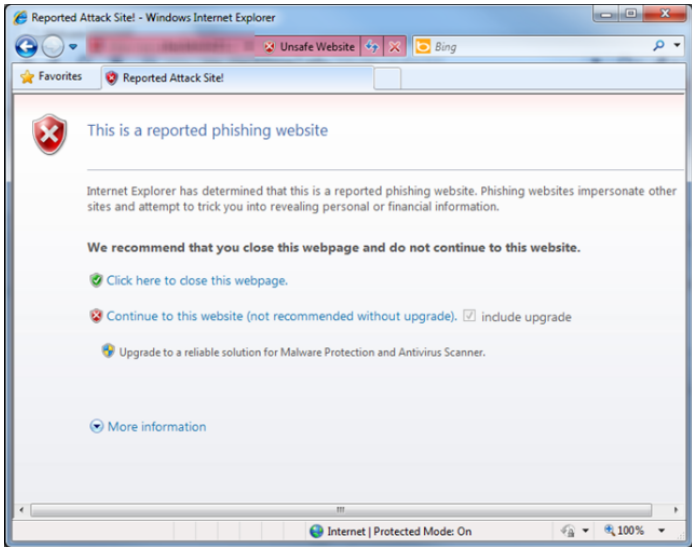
Reported Attack Site! - Windows Internet Explorer

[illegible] Unsafe Website

Bing

Favorites

Reported Attack Site!

This is a reported phishing website

Internet Explorer has determined that this is a reported phishing website. Phishing websites impersonate other sites and attempt to trick you into revealing personal or financial information.

We recommend that you close this webpage and do not continue to this website.

Click here to close this webpage.

Continue to this website (not recommended without upgrade). include upgrade

Upgrade to a reliable solution for Malware Protection and Antivirus Scanner.

More information

Internet | Protected Mode: On

100%